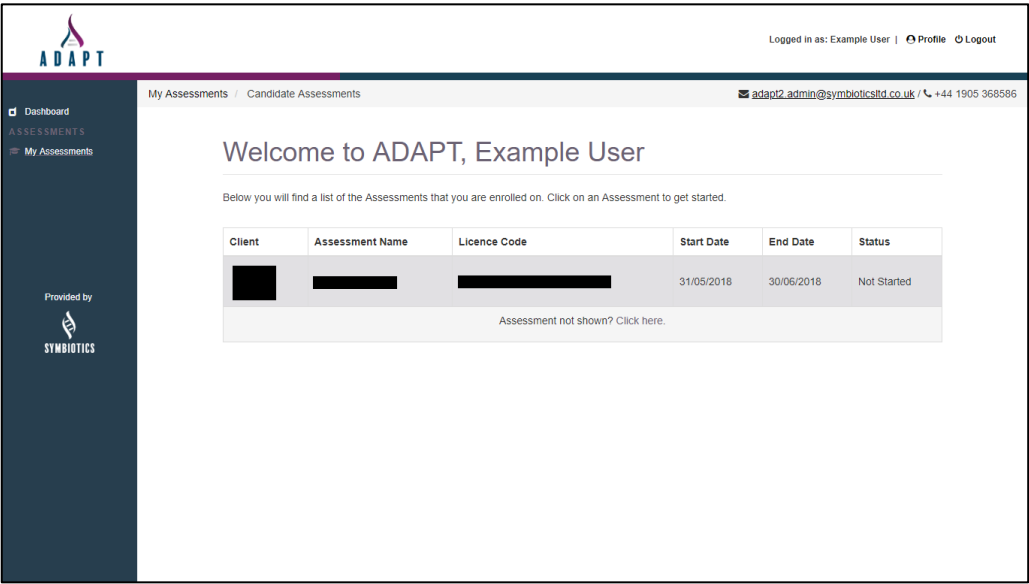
ADAPT

Logged in as: Example User | Profile Logout

Dashboard
ASSESSMENTS
My Assessments

Provided by
SYMBIOTICS

My Assessments / Candidate Assessments

adapt2.admin@symbioticsltd.co.uk / +44 1905 368586

Welcome to ADAPT, Example User

Below you will find a list of the Assessments that you are enrolled on. Click on an Assessment to get started.

| Client | Assessment Name | Licence Code | Start Date | End Date | Status |
|---|---|---|---|---|---|
| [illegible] | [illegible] | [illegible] | 31/05/2018 | 30/06/2018 | Not Started |

Assessment not shown? Click here.